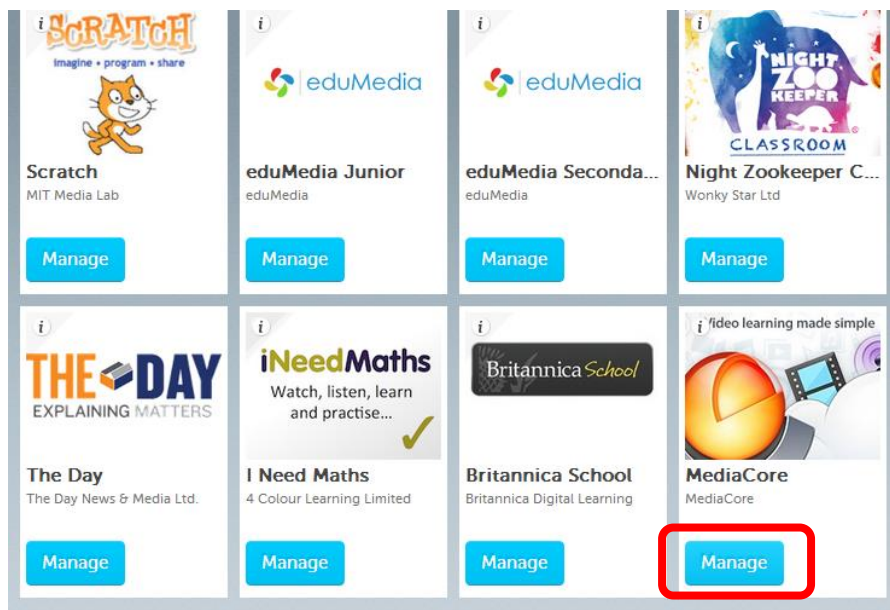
i SCRATCH
imagine • program • share

Scratch
MIT Media Lab

Manage

i eduMedia

eduMedia Junior
eduMedia

Manage

i eduMedia

eduMedia Seconda...
eduMedia

Manage

i NIGHT ZOO KEEPER
CLASSROOM

Night Zookeeper C...
Wonky Star Ltd

Manage

i THE DAY
EXPLAINING MATTERS

The Day
The Day News & Media Ltd.

Manage

i iNeedMaths
Watch, listen, learn and practise...

I Need Maths
4 Colour Learning Limited

Manage

i Britannica School

Britannica School
Britannica Digital Learning

Manage

i video learning made simple

MediaCore
MediaCore

Manage